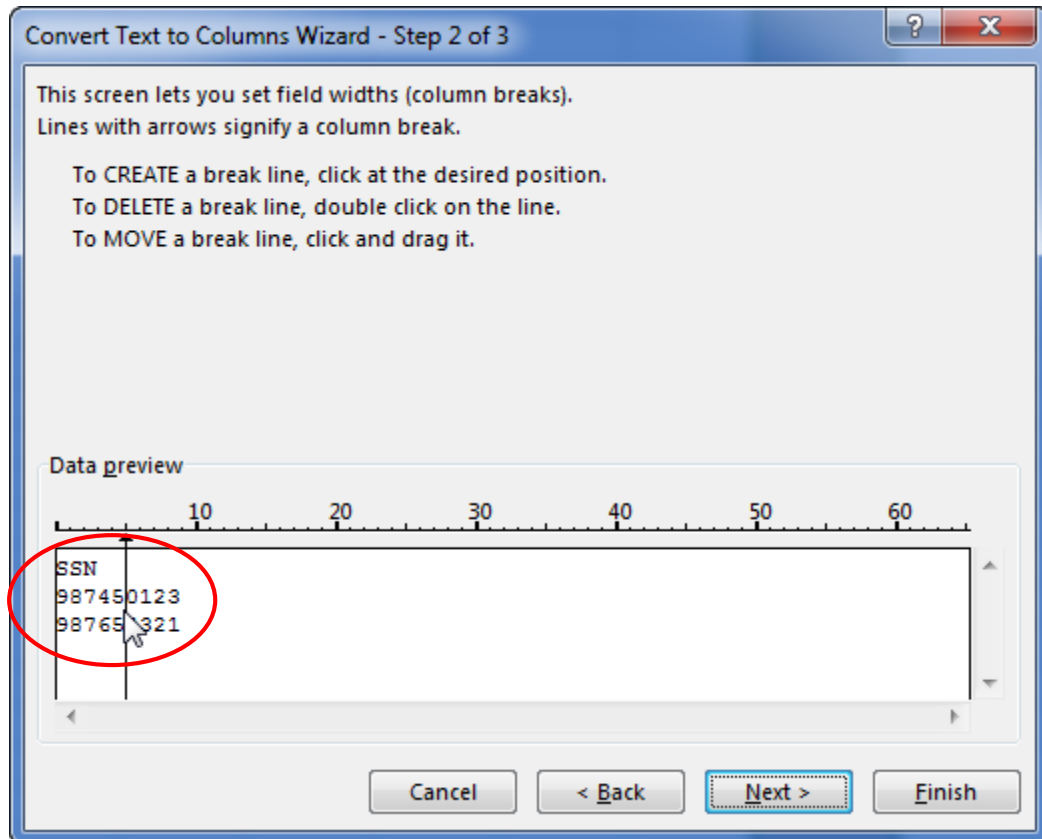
Convert Text to Columns Wizard - Step 2 of 3

?

X

This screen lets you set field widths (column breaks).
Lines with arrows signify a column break.

To CREATE a break line, click at the desired position.
To DELETE a break line, double click on the line.
To MOVE a break line, click and drag it.

Data preview

10 20 30 40 50 60

SSN
987450123
98765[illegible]321

Cancel

< Back

Next >

Finish